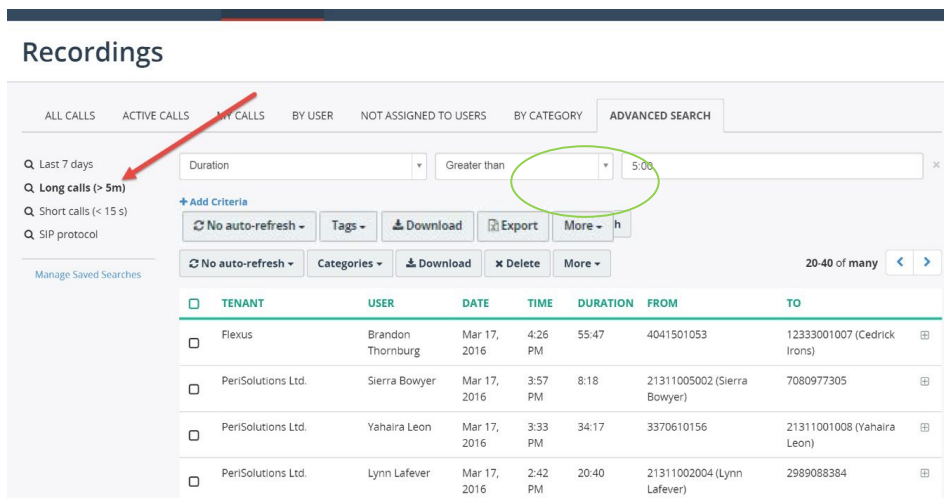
Recordings

ALL CALLS ACTIVE CALLS MY CALLS BY USER NOT ASSIGNED TO USERS BY CATEGORY ADVANCED SEARCH

Last 7 days
Long calls (> 5m)
Short calls (< 15 s)
SIP protocol

Manage Saved Searches

Duration Greater than 5:00

+ Add Criteria

No auto-refresh Tags Download Export More h

No auto-refresh Categories Download Delete More

20-40 of many

| | TENANT | USER | DATE | TIME | DURATION | FROM | TO |
|---|---|---|---|---|---|---|---|
| | Flexus | Brandon Thornburg | Mar 17, 2016 | 4:26 PM | 55:47 | 4041501053 | 12333001007 (Cedrick Irons) |
| | PeriSolutions Ltd. | Sierra Bowyer | Mar 17, 2016 | 3:57 PM | 8:18 | 21311005002 (Sierra Bowyer) | 7080977305 |
| | PeriSolutions Ltd. | Yahaira Leon | Mar 17, 2016 | 3:33 PM | 34:17 | 3370610156 | 21311001008 (Yahaira Leon) |
| | PeriSolutions Ltd. | Lynn Lafever | Mar 17, 2016 | 2:42 PM | 20:40 | 21311002004 (Lynn Lafever) | 2989088384 |